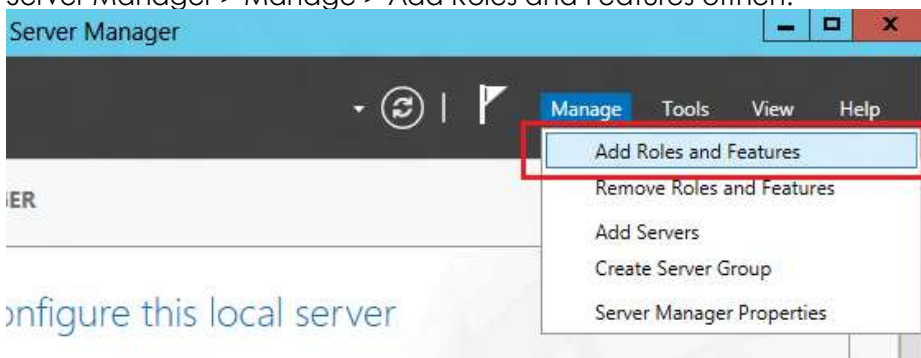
Server Manager > Manage > Add Roles and Features öffnen.

Server Manager

Manage Tools View Help

Add Roles and Features

Remove Roles and Features

Add Servers

Create Server Group

Server Manager Properties

ER

onfigure this local server